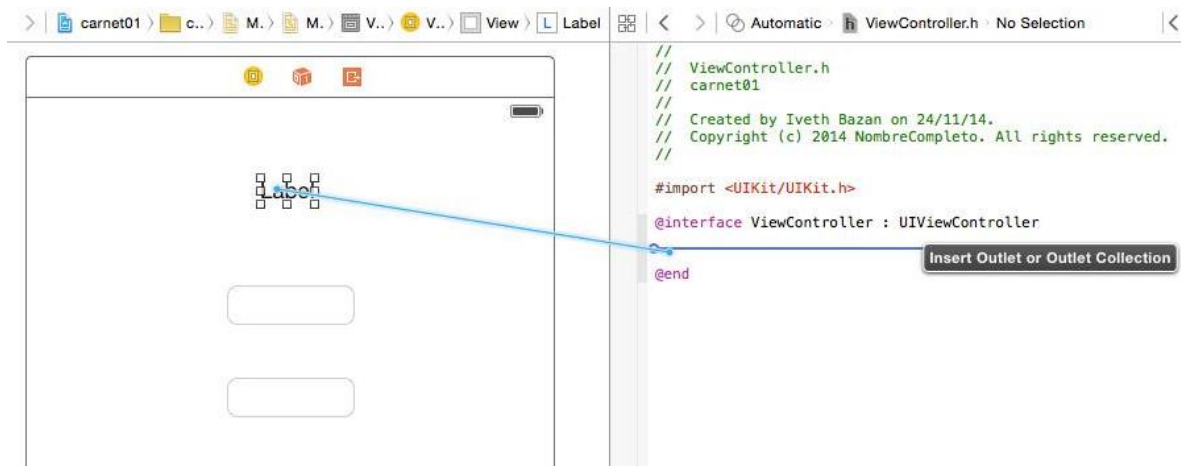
carnet01 > c.. > M. > M. > V.. > V.. > View > Label

< > Automatic > ViewController.h > No Selection

Label

//
// ViewController.h
// carnet01
//
// Created by Iveth Bazan on 24/11/14.
// Copyright (c) 2014 NombreCompleto. All rights reserved.
//

#import <UIKit/UIKit.h>

@interface ViewController : UIViewController

Insert Outlet or Outlet Collection

@end